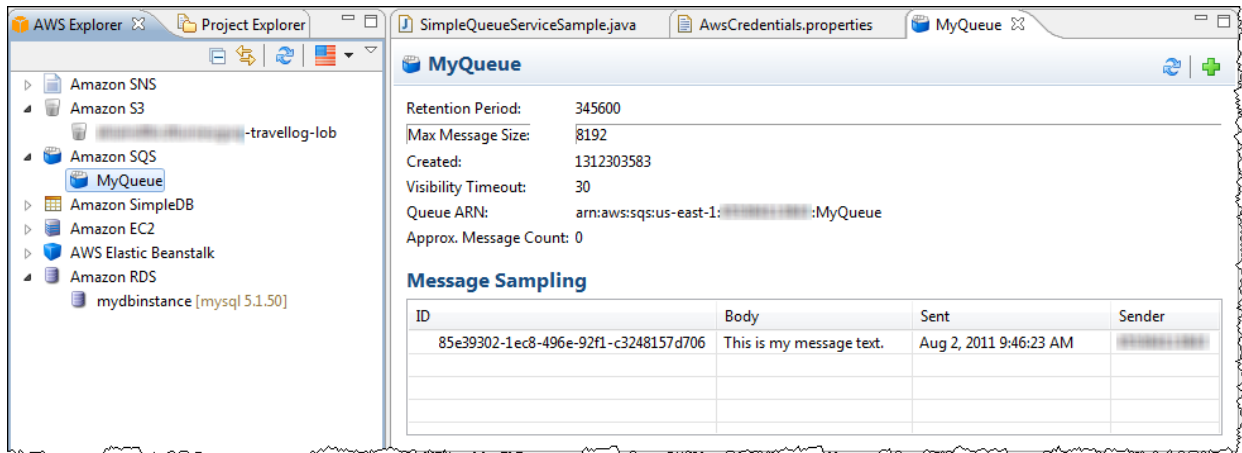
AWS Explorer
Project Explorer
SimpleQueueServiceSample.java
AwsCredentials.properties
MyQueue

Amazon SNS
Amazon S3
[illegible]-travellog-lob
Amazon SQS
MyQueue
Amazon SimpleDB
Amazon EC2
AWS Elastic Beanstalk
Amazon RDS
mydbinstance [mysql 5.1.50]

MyQueue

Retention Period: 345600
Max Message Size: 8192
Created: 1312303583
Visibility Timeout: 30
Queue ARN: arn:aws:sqs:us-east-1:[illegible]:MyQueue
Approx. Message Count: 0

Message Sampling

| ID | Body | Sent | Sender |
|---|---|---|---|
| 85e39302-1ec8-496e-92f1-c3248157d706 | This is my message text. | Aug 2, 2011 9:46:23 AM | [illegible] |